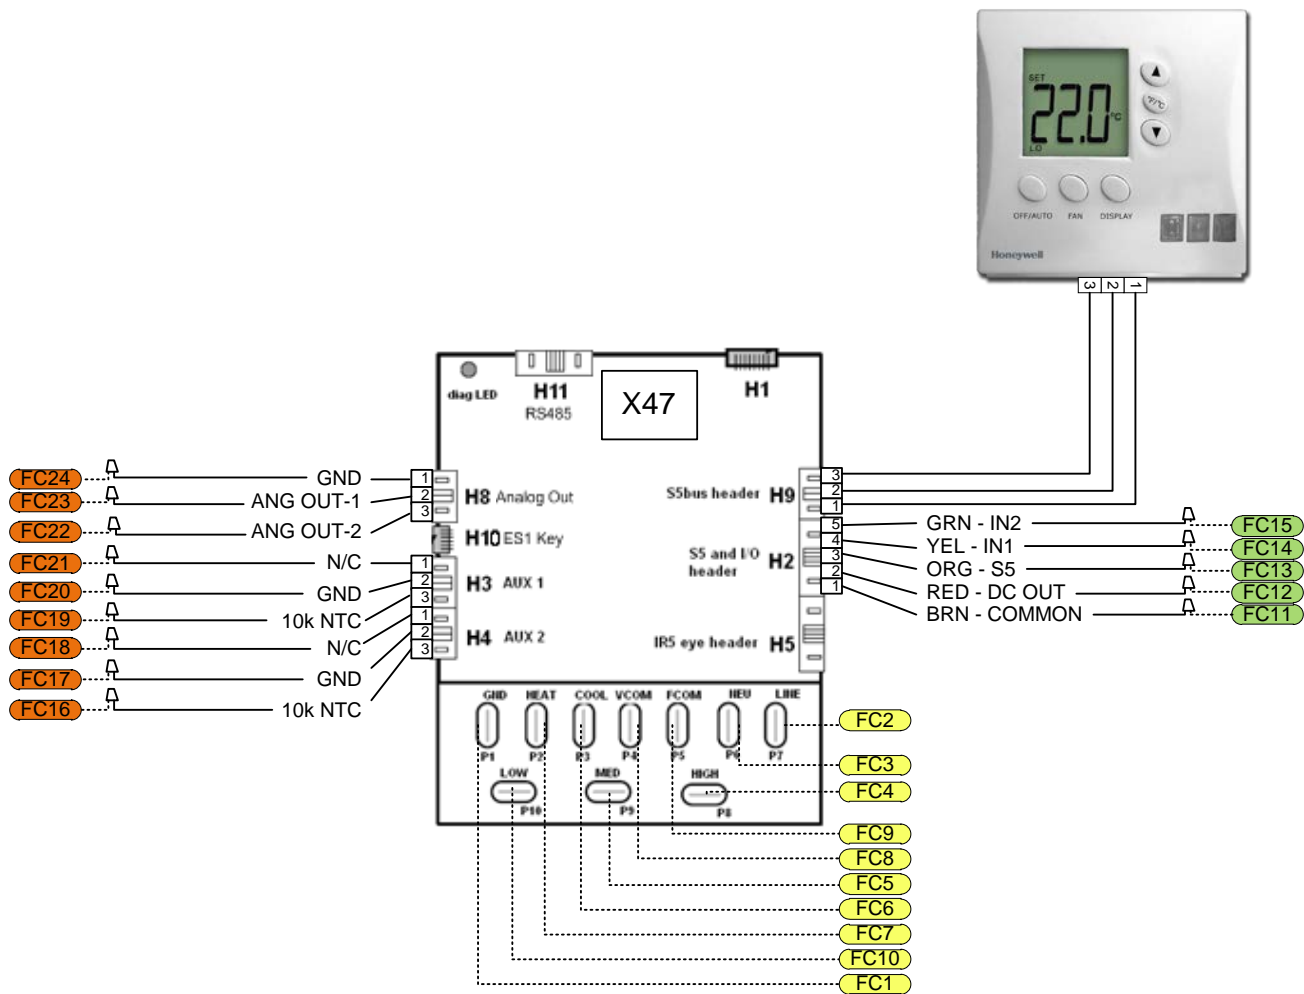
SET
22.0 °C
LO
°F/°C
OFF/AUTO FAN DISPLAY
Honeywell
3 2 1

diag LED
H11
RS485
X47
H1

FC24 GND 1
FC23 ANG OUT-1 2
FC22 ANG OUT-2 3
H8 Analog Out
H10 ES1 Key
FC21 N/C 1
FC20 GND 2
FC19 10k NTC 3
H3 AUX 1
FC18 N/C 1
FC17 GND 2
FC16 10k NTC 3
H4 AUX 2

S5bus header H9
3
2
1
S5 and I/O header H2
5 GRN - IN2 FC15
4 YEL - IN1 FC14
3 ORG - S5 FC13
2 RED - DC OUT FC12
1 BRN - COMMON FC11
IR5 eye header H5

GND HEAT COOL VCOM FCOM HEU LINE
P1 P2 P3 P4 P5 P6 P7
LOW MED HIGH
P10 P9 P8

FC2
FC3
FC4
FC9
FC8
FC5
FC6
FC7
FC10
FC1